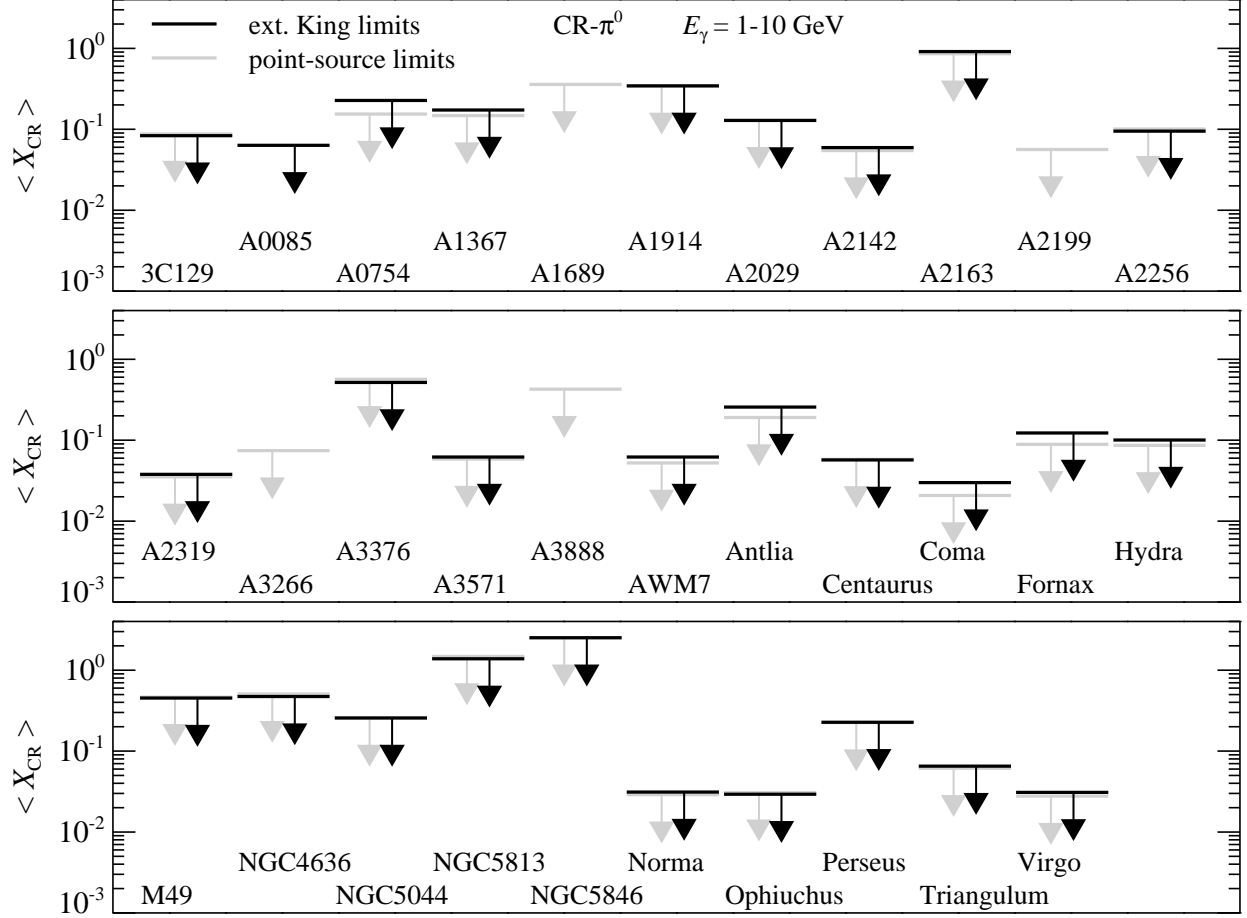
ext. King limits
point-source limits
CR-$\pi^0$
$E_\gamma$ = 1-10 GeV

$10^0$
$10^{-1}$
$10^{-2}$
$10^{-3}$
$< X_{CR} >$

3C129
A0085
A0754
A1367
A1689
A1914
A2029
A2142
A2163
A2199
A2256

$10^0$
$10^{-1}$
$10^{-2}$
$10^{-3}$
$< X_{CR} >$

A2319
A3266
A3376
A3571
A3888
AWM7
Antlia
Centaurus
Coma
Fornax
Hydra

$10^0$
$10^{-1}$
$10^{-2}$
$10^{-3}$
$< X_{CR} >$

M49
NGC4636
NGC5044
NGC5813
NGC5846
Norma
Ophiuchus
Perseus
Triangulum
Virgo